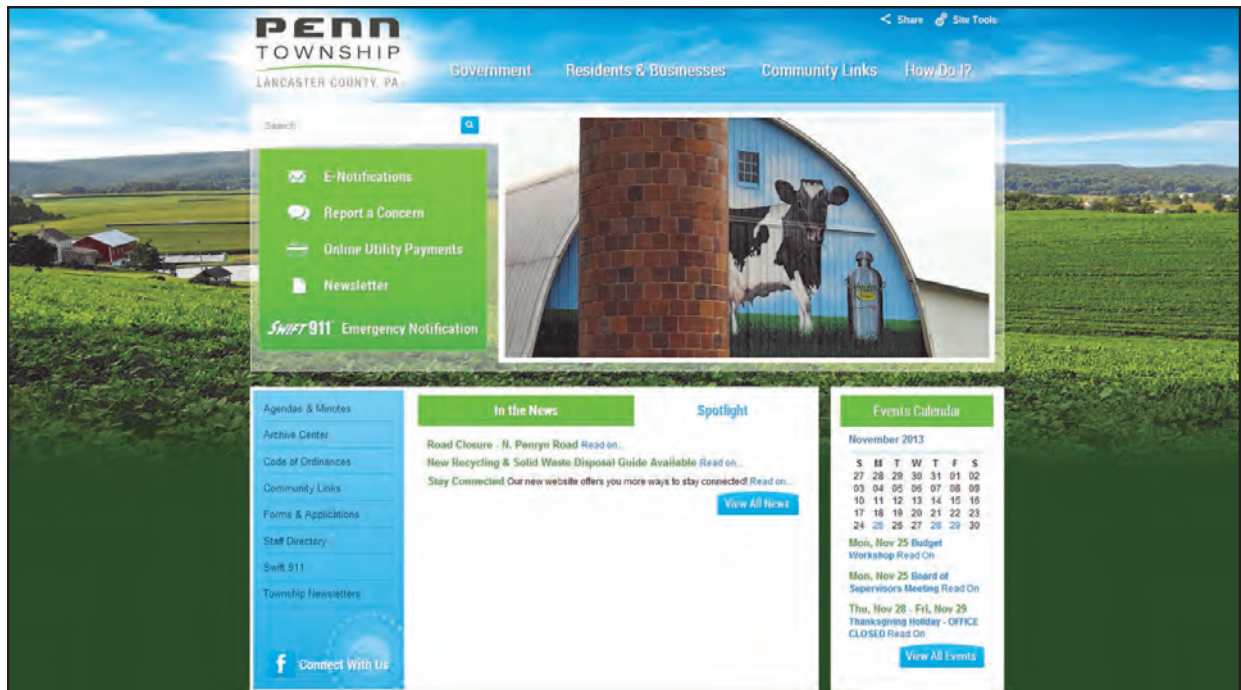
PENN TOWNSHIP
LANCASTER COUNTY, PA

Share Site Tools

Government Residents & Businesses Community Links How Do I?

Search

E-Notifications
Report a Concern
Online Utility Payments
Newsletter
SWIFT 911 Emergency Notification

Agendas & Minutes
Archive Center
Code of Ordinances
Community Links
Forms & Applications
Staff Directory
Swift 911
Township Newsletters

Connect With Us

In the News
Spotlight

Road Closure - N. Penryn Road Read on...
New Recycling & Solid Waste Disposal Guide Available Read on...
Stay Connected Our new website offers you more ways to stay connected! Read on...

View All News

Events Calendar

November 2013

| S | M | T | W | T | F | S |
|---|---|---|---|---|---|---|
| 27 | 28 | 29 | 30 | 31 | 01 | 02 |
| 03 | 04 | 05 | 06 | 07 | 08 | 09 |
| 10 | 11 | 12 | 13 | 14 | 15 | 16 |
| 17 | 18 | 19 | 20 | 21 | 22 | 23 |
| 24 | 25 | 26 | 27 | 28 | 29 | 30 |

Mon, Nov 25 Budget Workshop Read On

Mon, Nov 25 Board of Supervisors Meeting Read On

Thu, Nov 28 - Fri, Nov 29 Thanksgiving Holiday - OFFICE CLOSED Read On

View All Events